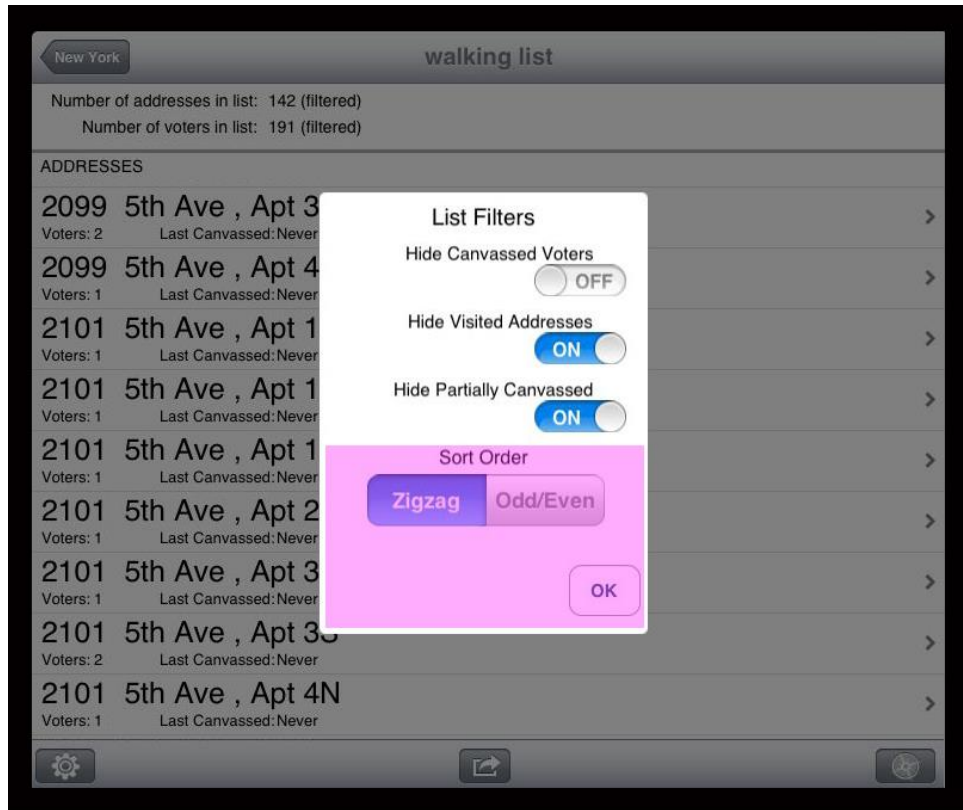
New York

walking list

Number of addresses in list: 142 (filtered)
Number of voters in list: 191 (filtered)

ADDRESSES

2099 5th Ave , Apt 3
Voters: 2 Last Canvassed: Never

2099 5th Ave , Apt 4
Voters: 1 Last Canvassed: Never

2101 5th Ave , Apt 1
Voters: 1 Last Canvassed: Never

2101 5th Ave , Apt 1
Voters: 1 Last Canvassed: Never

2101 5th Ave , Apt 1
Voters: 1 Last Canvassed: Never

2101 5th Ave , Apt 2
Voters: 1 Last Canvassed: Never

2101 5th Ave , Apt 3
Voters: 1 Last Canvassed: Never

2101 5th Ave , Apt 3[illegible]
Voters: 2 Last Canvassed: Never

2101 5th Ave , Apt 4N
Voters: 1 Last Canvassed: Never

List Filters

Hide Canvassed Voters
OFF

Hide Visited Addresses
ON

Hide Partially Canvassed
ON

Sort Order

Zigzag | Odd/Even

OK